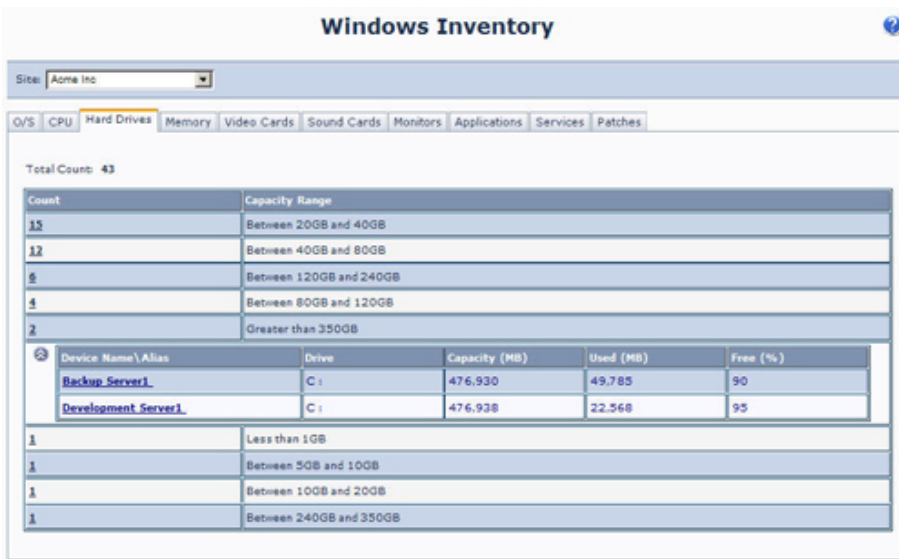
Windows Inventory

Site: Acme Inc

O/S | CPU | Hard Drives | Memory | Video Cards | Sound Cards | Monitors | Applications | Services | Patches

Total Count: 43

| Count | Capacity Range |
|---|---|
| 15 | Between 20GB and 40GB |
| 12 | Between 40GB and 80GB |
| 6 | Between 120GB and 240GB |
| 4 | Between 80GB and 120GB |
| 2 | Greater than 350GB |

| Device Name\Alias | Drive | Capacity (MB) | Used (MB) | Free (%) |
|---|---|---|---|---|
| Backup Server1 | C : | 476,930 | 49,785 | 90 |
| Development Server1 | C : | 476,938 | 22,568 | 95 |

| Count | Capacity Range |
|---|---|
| 1 | Less than 1GB |
| 1 | Between 5GB and 10GB |
| 1 | Between 10GB and 20GB |
| 1 | Between 240GB and 350GB |